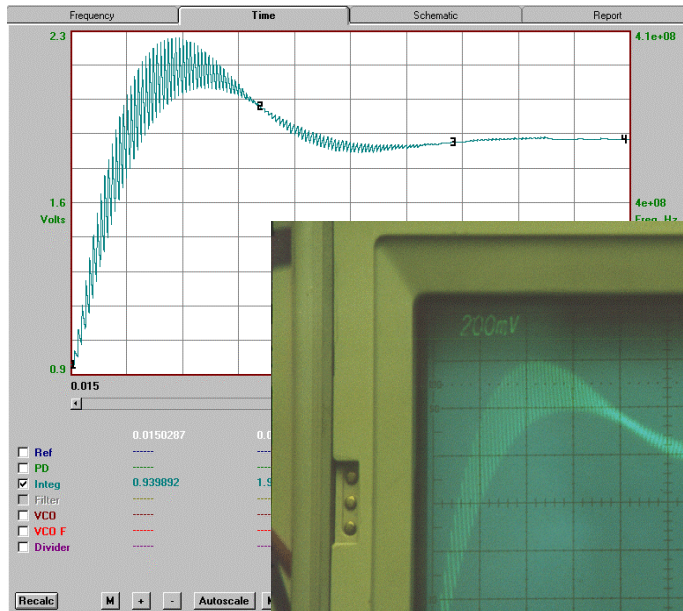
Frequency
Time
Schematic
Report

2.3
4.1e+08
1.6
Volts
4e+08
Freq. Hz
0.9
0.015

1
2
3
4

0.0150287
0.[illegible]

Ref ------
PD ------
Integ 0.939892
Filter ------
VCO ------
VCO F ------
Divider ------

Recalc
M
+
-
Autoscale

200mV